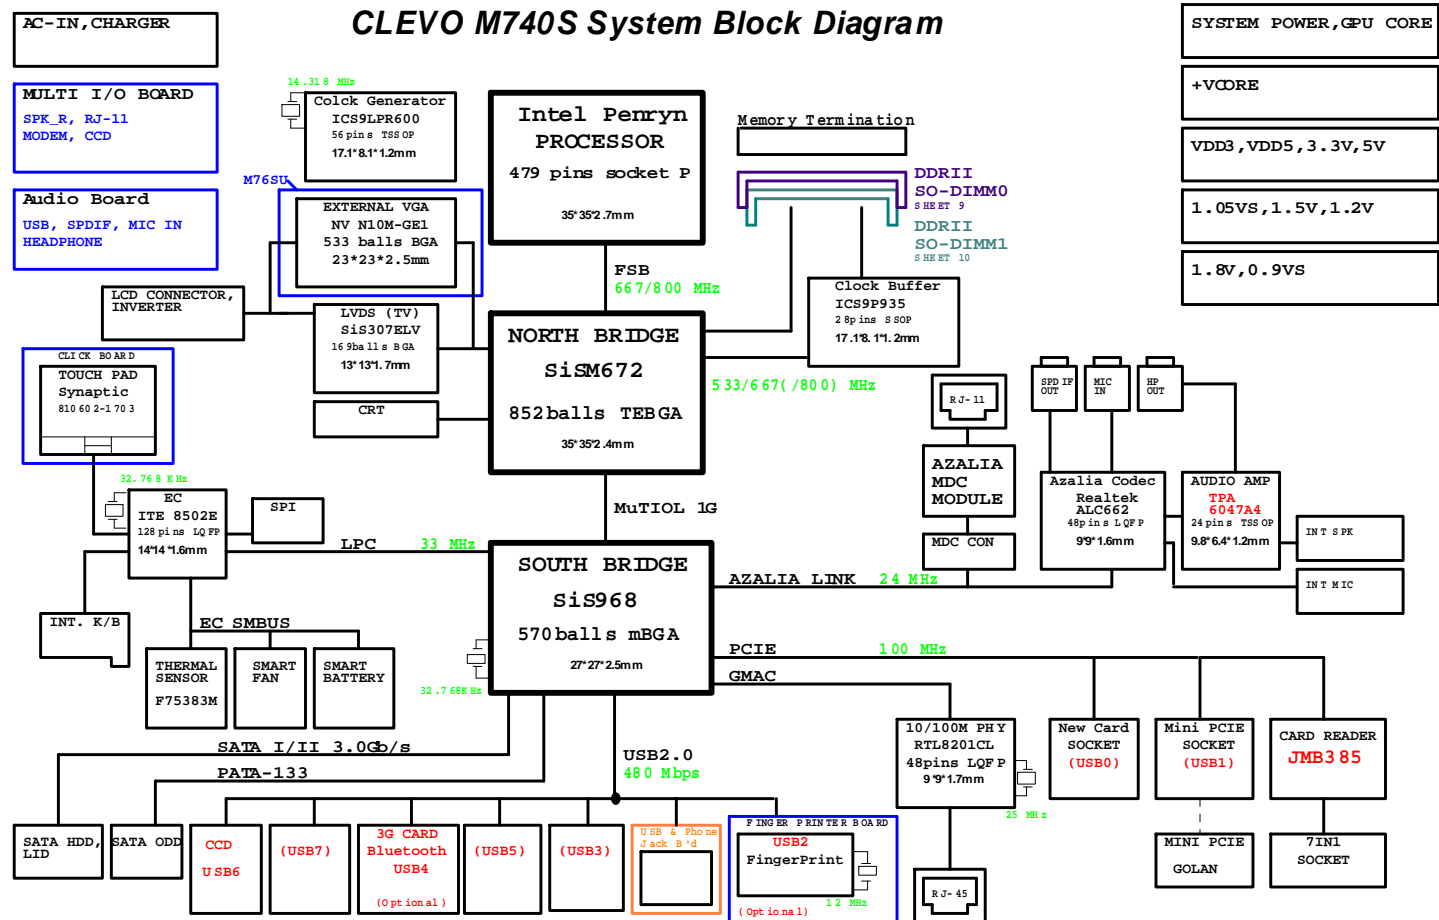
AC-IN,CHARGER

CLEVO M740S System Block Diagram

SYSTEM POWER,GPU CORE

MULTI I/O BOARD
SPK_R, RJ-11
MODEM, CCD

14.318 MHz
Colck Generator
ICS9LPR600
56 pins TSSOP
17.1*8.1*1.2mm

Intel Penryn
PROCESSOR
479 pins socket P
35*35*2.7mm

+VCORE

Memory Termination

VDD3,VDD5,3.3V,5V

DDRII
SO-DIMM0
SHEET 9

Audio Board
USB, SPDIF, MIC IN
HEADPHONE

M76SU
EXTERNAL VGA
NV N10M-GE1
533 balls BGA
23*23*2.5mm

1.05VS,1.5V,1.2V

DDRII
SO-DIMM1
SHEET 10

1.8V,0.9VS

FSB
667/800 MHz

Clock Buffer
ICS9P935
28pins SSOP
17.1*8.1*1.2mm

LCD CONNECTOR,
INVERTER

LVDS (TV)
SiS307ELV
169balls BGA
13*13*1.7mm

NORTH BRIDGE
SiSM672
852balls TEBGA
35*35*2.4mm

CLICK BOARD
TOUCH PAD
Synaptic
810 60 2-1 70 3

533/667(/800) MHz

RJ-11

SPDIF OUT
MIC IN
HP OUT

CRT

AZALIA
MDC
MODULE

MDC CON

Azalia Codec
Realtek
ALC662
48pins LQFP
9*9*1.6mm

AUDIO AMP
TPA
6047A4
24pins TSSOP
9.8*6.4*1.2mm

32.768 KHz
EC
ITE 8502E
128pins LQFP
14*14*1.6mm

SPI

MuTIOL 1G

INT SPK

LPC
33 MHz

SOUTH BRIDGE
SiS968
570balls mBGA
27*27*2.5mm

AZALIA LINK
24 MHz

INT MIC

INT. K/B

EC SMBUS

THERMAL
SENSOR
F75383M

SMART
FAN

SMART
BATTERY

32.768K Hz

PCIE
100 MHz

GMAC

10/100M PHY
RTL8201CL
48pins LQFP
9*9*1.7mm

New Card
SOCKET
(USB0)

Mini PCIE
SOCKET
(USB1)

CARD READER
JMB385

SATA I/II 3.0Gb/s

USB2.0
480 Mbps

PATA-133

25 MHz

MINI PCIE
GOLAN

7IN1
SOCKET

SATA HDD,
LID

SATA ODD

CCD
USB6

(USB7)

3G CARD
Bluetooth
USB4
(Optional)

(USB5)

(USB3)

USB & Phone
Jack B'd

FINGER PRINTER BOARD
USB2
FingerPrint
12 MHz
(Optional)

RJ-45